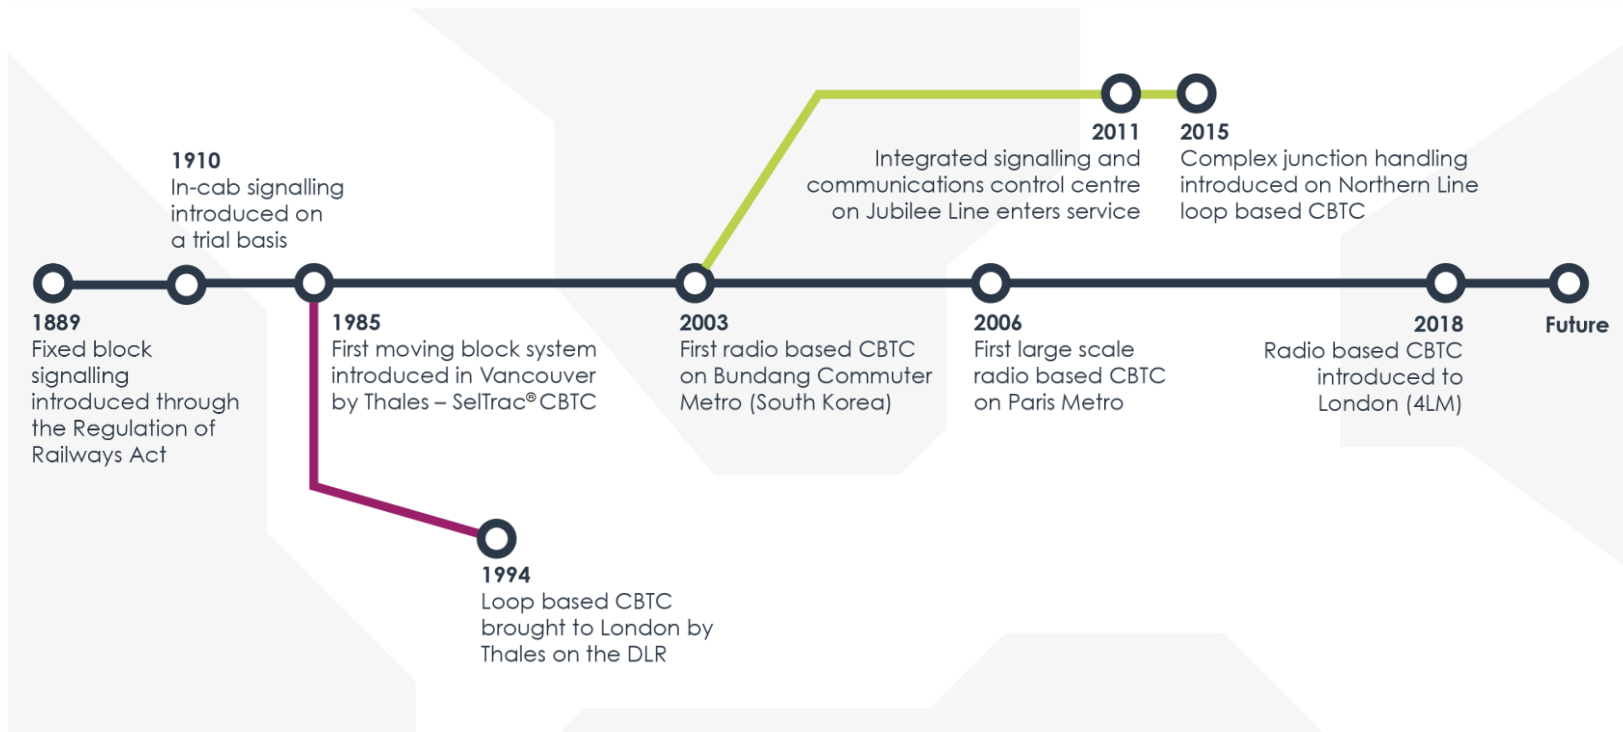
1910
In-cab signalling introduced on a trial basis

2011
Integrated signalling and communications control centre on Jubilee Line enters service

2015
Complex junction handling introduced on Northern Line loop based CBTC

1889
Fixed block signalling introduced through the Regulation of Railways Act

1985
First moving block system introduced in Vancouver by Thales – SelTrac® CBTC

2003
First radio based CBTC on Bundang Commuter Metro (South Korea)

2006
First large scale radio based CBTC on Paris Metro

2018
Radio based CBTC introduced to London (4LM)

Future

1994
Loop based CBTC brought to London by Thales on the DLR